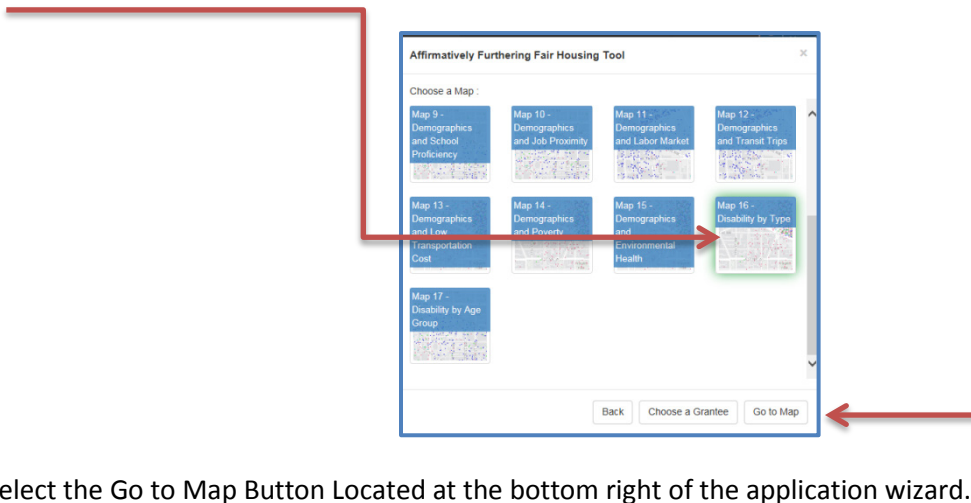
Affirmatively Furthering Fair Housing Tool

×

Choose a Map :

Map 9 - Demographics and School Proficiency

Map 10 - Demographics and Job Proximity

Map 11 - Demographics and Labor Market

Map 12 - Demographics and Transit Trips

Map 13 - Demographics and Low Transportation Cost

Map 14 - Demographics and Poverty

Map 15 - Demographics and Environmental Health

Map 16 - Disability by Type

Map 17 - Disability by Age Group

Back

Choose a Grantee

Go to Map

elect the Go to Map Button Located at the bottom right of the application wizard.